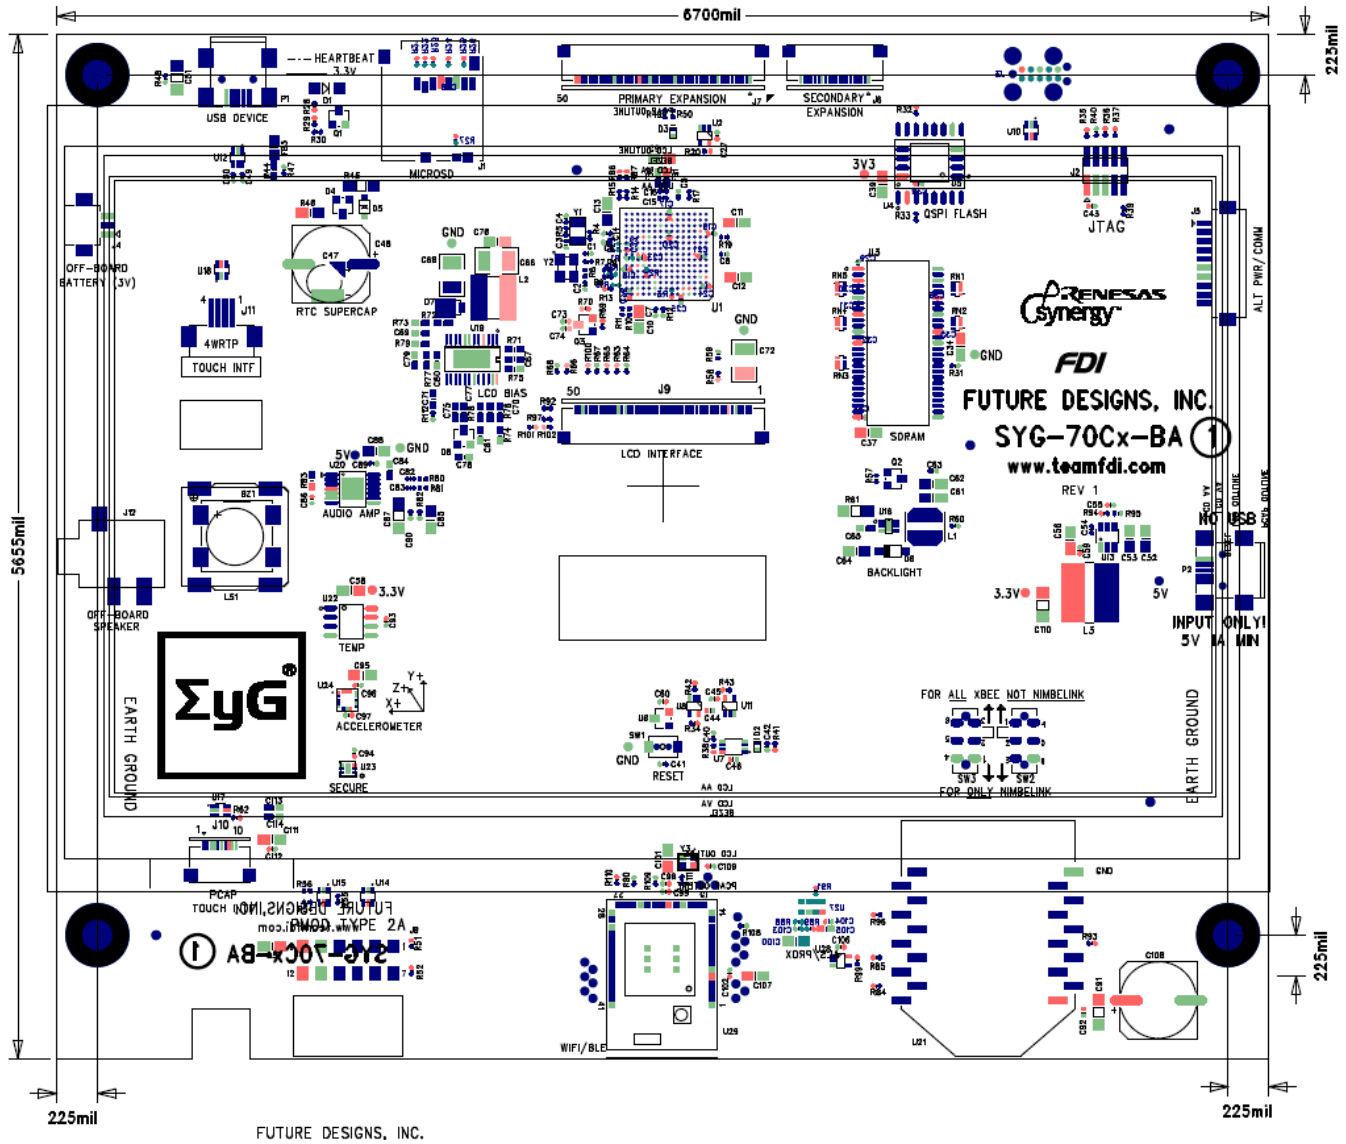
6700mil
225mil
5655mil
225mil
225mil
225mil
HEARTBEAT
3.3V
USB DEVICE
P1
D1
Q1
MICROSD
J1
50
PRIMARY EXPANSION
J7
SECONDARY
EXPANSION
J6
U10
R32
3V3
QSPI FLASH
U4
U5
J2
JTAG
J5
ALT PWR/COMM
OFF-BOARD
BATTERY (3V)
U18
4WRTP
J11
TOUCH INTF
RTC SUPERCAP
C47
C48
GND
L2
LCD BIAS
Y1
U1
GND
C72
50
J9
1
LCD INTERFACE
SDRAM
GND
Renesas
Synergy
FDI
FUTURE DESIGNS, INC.
SYG-70Cx-BA
1
www.teamfdi.com
REV 1
NO USB
INPUT ONLY!
5V 1A MIN
3.3V
5V
L3
P2
Q2
BACKLIGHT
L1
5V
GND
U20
AUDIO AMP
J12
BZ1
OFF-BOARD
SPEAKER
LS1
3.3V
U22
TEMP
ΣyG
EARTH GROUND
U24
ACCELEROMETER
Y+
Z+
X+
U23
SECURE
SW1
GND
RESET
U11
U7
FOR ALL XBEE NOT NIMBELINK
SW3
SW2
FOR ONLY NIMBELINK
EARTH GROUND
J10
1
10
PCAP
TOUCH INTF
U15
U14
FUTURE DESIGNS, INC
COMM TYPE 2A
www.teamfdi.com
SYG-70Cx-BA
1
WIFI/BLE
U29
GND
U21
C108
FUTURE DESIGNS, INC.